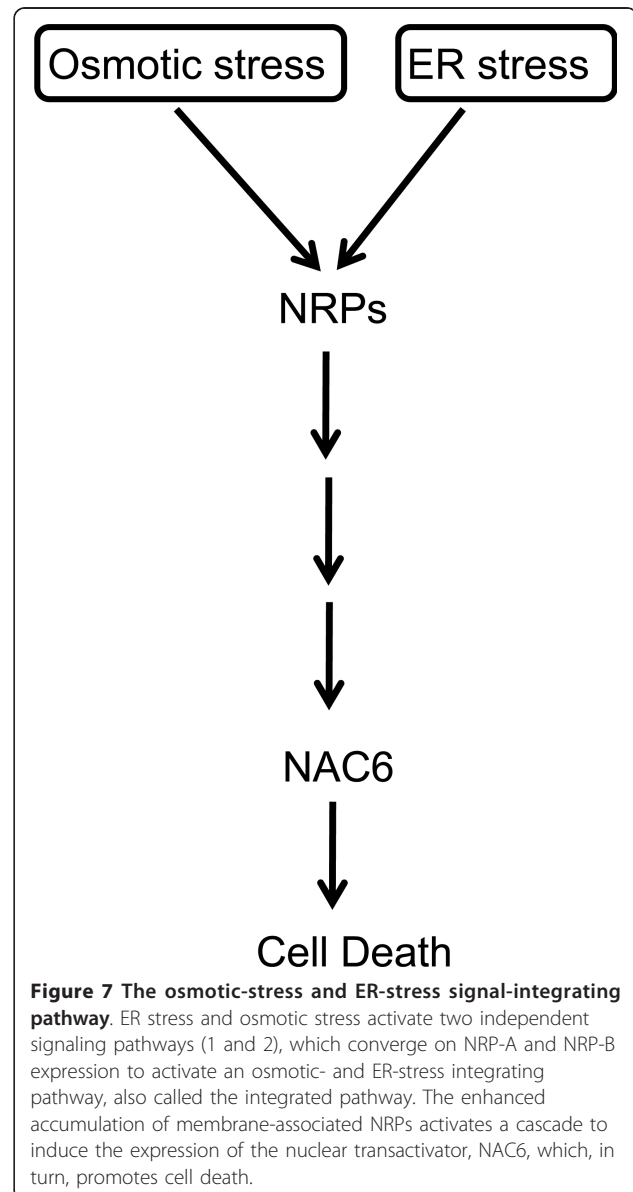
Osmotic stress

ER stress

NRPs

NAC6

Cell Death

**Figure 7 The osmotic-stress and ER-stress signal-integrating pathway**. ER stress and osmotic stress activate two independent signaling pathways (1 and 2), which converge on NRP-A and NRP-B expression to activate an osmotic- and ER-stress integrating pathway, also called the integrated pathway. The enhanced accumulation of membrane-associated NRPs activates a cascade to induce the expression of the nuclear transactivator, NAC6, which, in turn, promotes cell death.